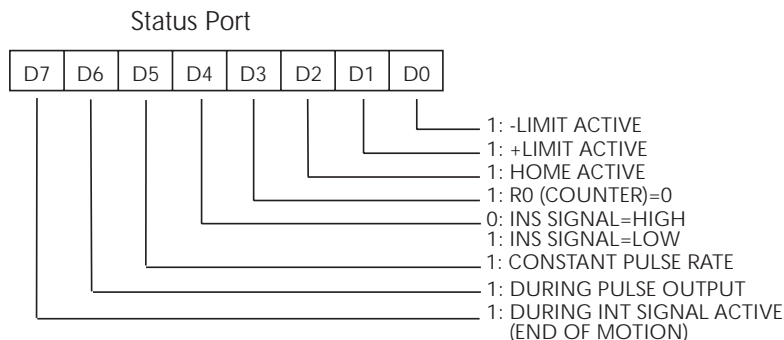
Status Port

| D7 | D6 | D5 | D4 | D3 | D2 | D1 | D0 |
|---|---|---|---|---|---|---|---|

1: -LIMIT ACTIVE
1: +LIMIT ACTIVE
1: HOME ACTIVE
1: R0 (COUNTER)=0
0: INS SIGNAL=HIGH
1: INS SIGNAL=LOW
1: CONSTANT PULSE RATE
1: DURING PULSE OUTPUT
1: DURING INT SIGNAL ACTIVE (END OF MOTION)